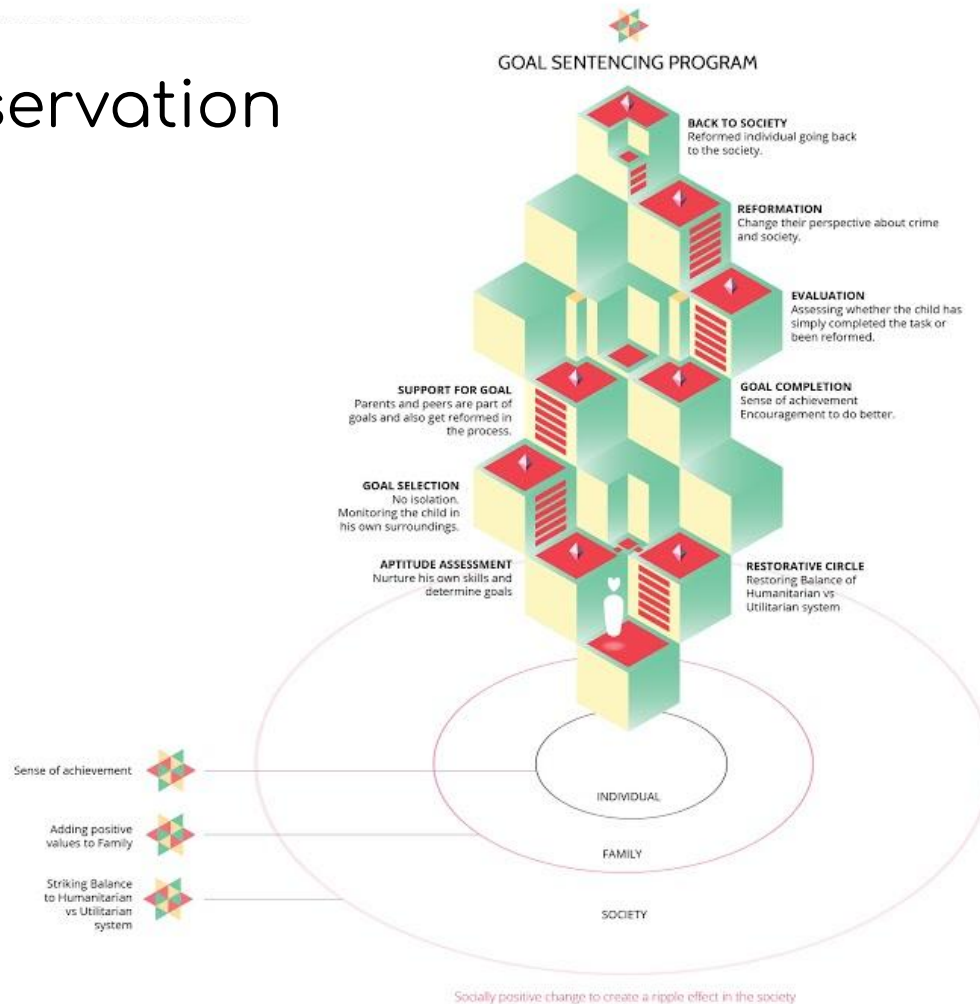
servation

GOAL SENTENCING PROGRAM

BACK TO SOCIETY
Reformed individual going back to the society.

REFORMATION
Change their perspective about crime and society.

EVALUATION
Assessing whether the child has simply completed the task or been reformed.

SUPPORT FOR GOAL
Parents and peers are part of goals and also get reformed in the process.

GOAL COMPLETION
Sense of achievement
Encouragement to do better.

GOAL SELECTION
No isolation.
Monitoring the child in his own surroundings.

APTITUDE ASSESSMENT
Nurture his own skills and determine goals

RESTORATIVE CIRCLE
Restoring Balance of Humanitarian vs Utilitarian system

Sense of achievement

Adding positive values to Family

Striking Balance to Humanitarian vs Utilitarian system

INDIVIDUAL

FAMILY

SOCIETY

Socially positive change to create a ripple effect in the society